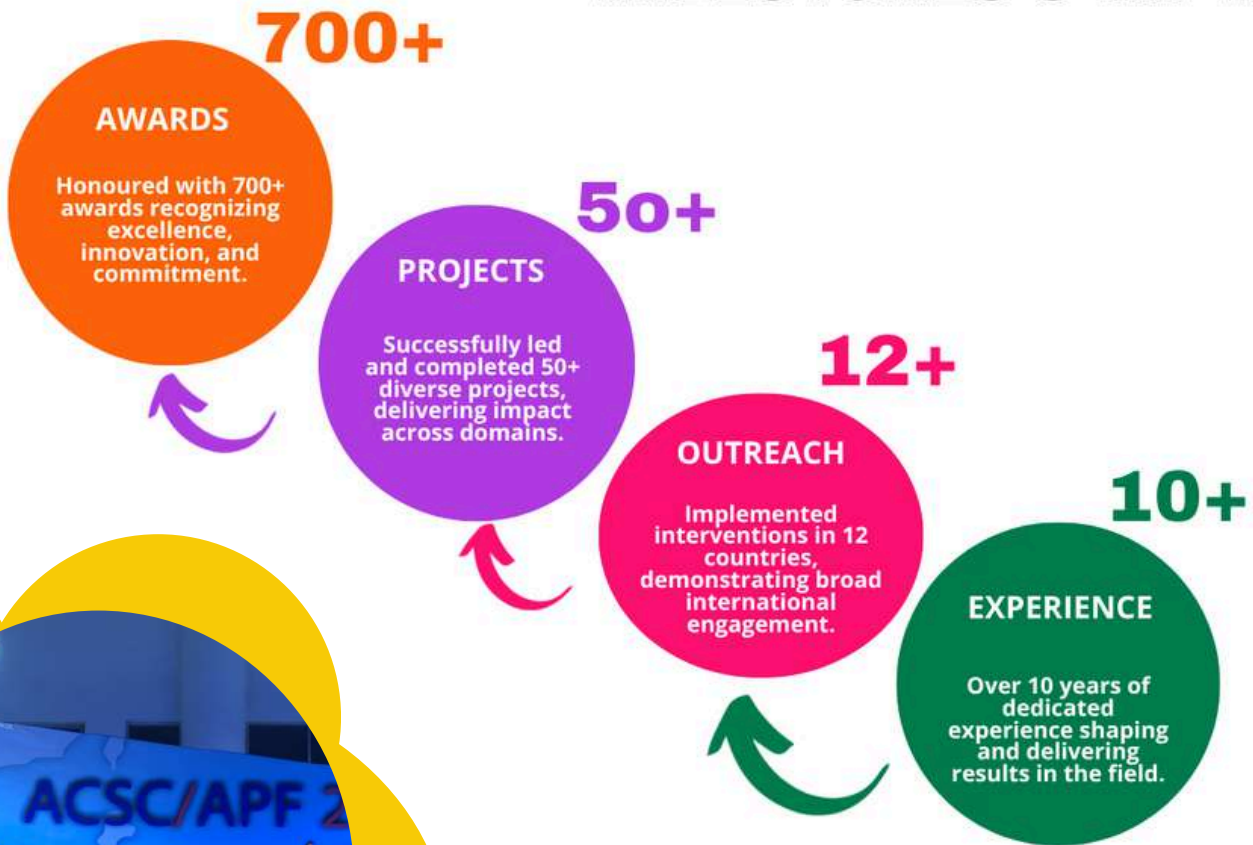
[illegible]

700+

AWARDS

Honoured with 700+ awards recognizing excellence, innovation, and commitment.

50+

PROJECTS

Successfully led and completed 50+ diverse projects, delivering impact across domains.

12+

OUTREACH

Implemented interventions in 12 countries, demonstrating broad international engagement.

10+

EXPERIENCE

Over 10 years of dedicated experience shaping and delivering results in the field.

ACSC/APF 2